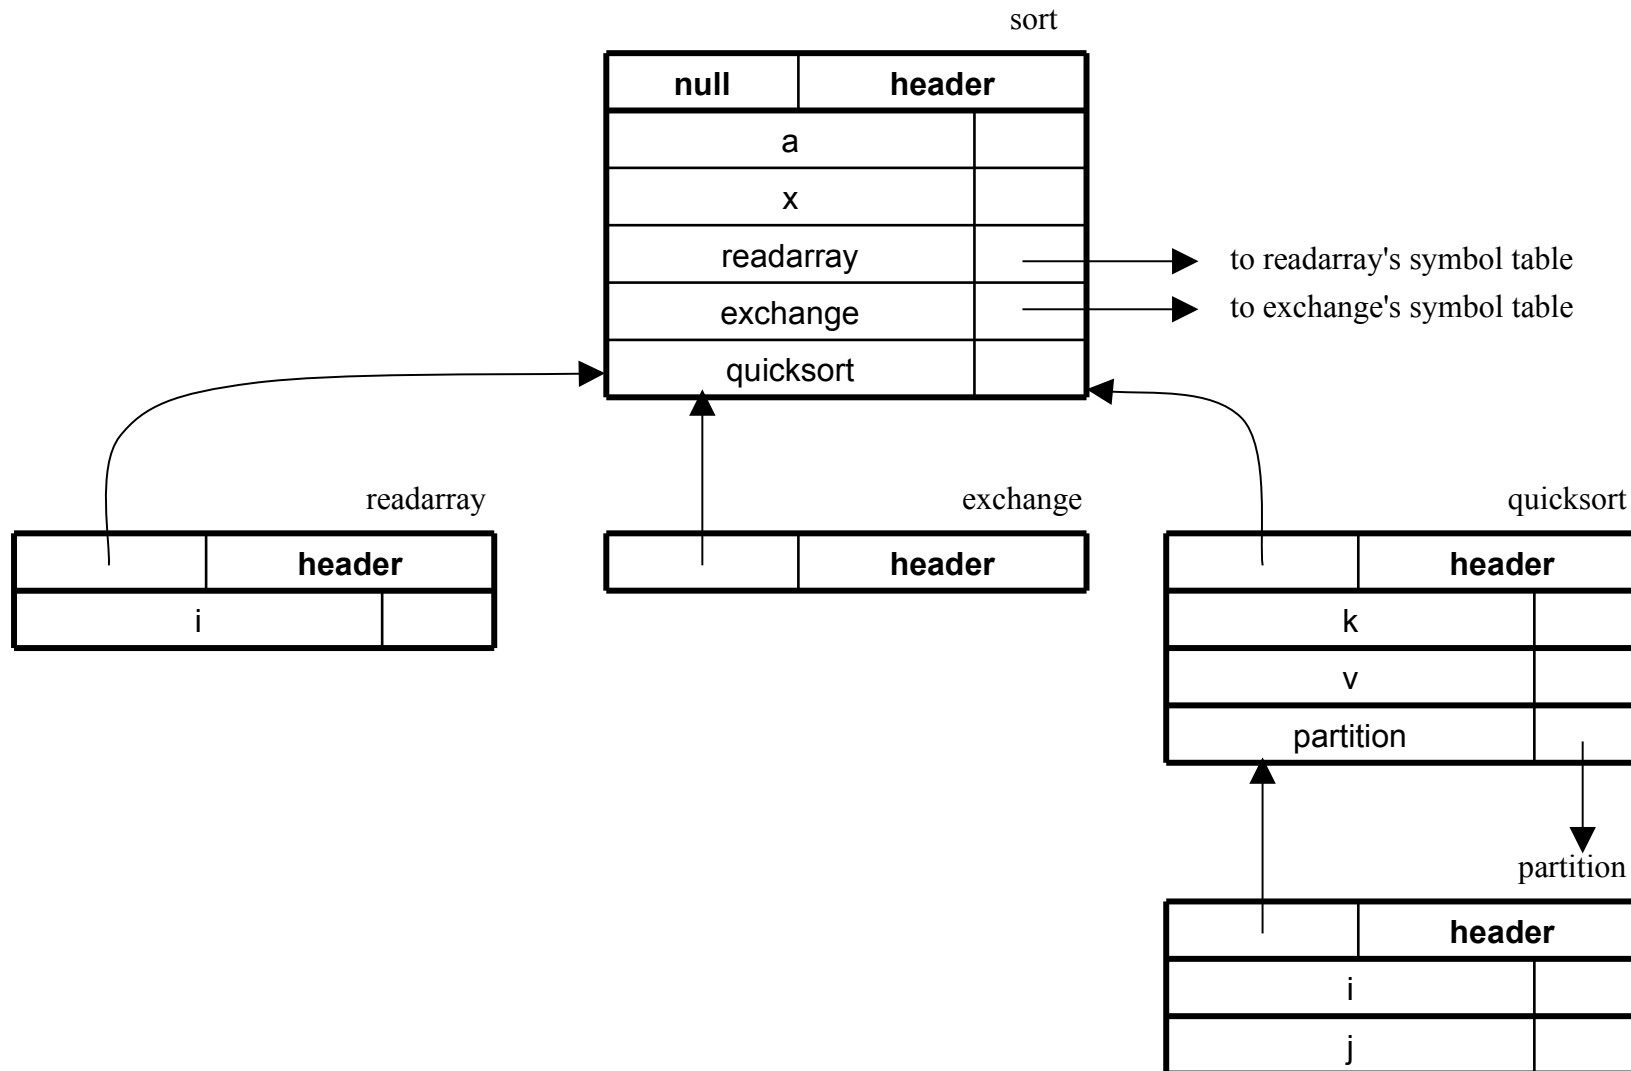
sort

| null | header |
|---|---|
| a | |
| x | |
| readarray | |
| exchange | |
| quicksort | |

to readarray's symbol table
to exchange's symbol table

readarray

| | header |
|---|---|
| i | |

exchange

| | header |
|---|---|

quicksort

| | header |
|---|---|
| k | |
| v | |
| partition | |

partition

| | header |
|---|---|
| i | |
| j | |